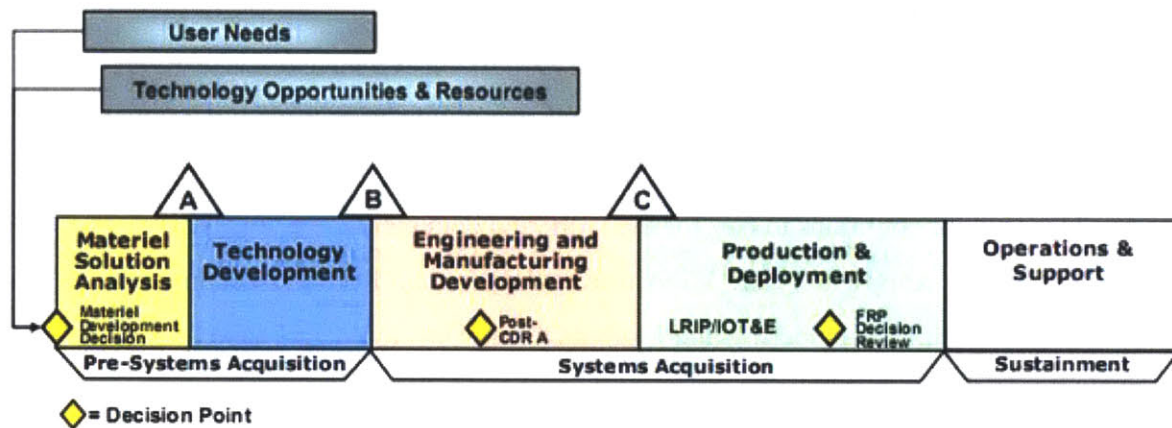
User Needs

Technology Opportunities & Resources

A

B

C

Materiel Solution Analysis

Materiel Development Decision

Technology Development

Engineering and Manufacturing Development

Post-CDR A

Production & Deployment

LRIP/IOT&E

FRP Decision Review

Operations & Support

Pre-Systems Acquisition

Systems Acquisition

Sustainment

= Decision Point